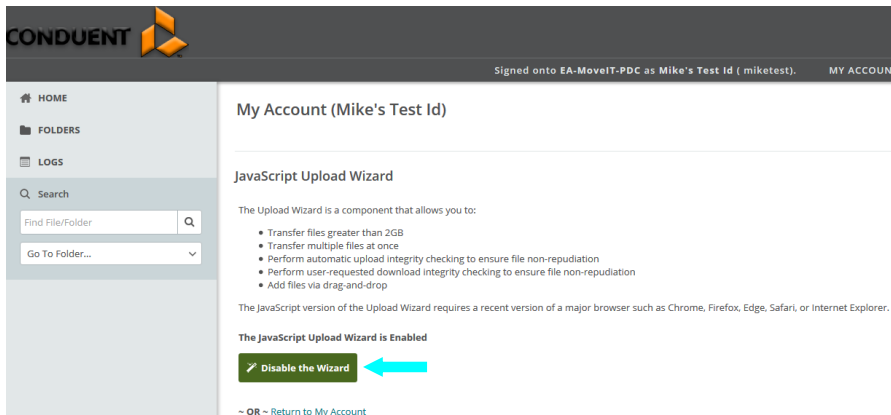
CONDUENT

Signed onto EA-MoveIT-PDC as Mike's Test Id ( miketest).     MY ACCOUN

HOME
FOLDERS
LOGS
Search
Find File/Folder
Go To Folder...

My Account (Mike's Test Id)

JavaScript Upload Wizard

The Upload Wizard is a component that allows you to:

- Transfer files greater than 2GB
- Transfer multiple files at once
- Perform automatic upload integrity checking to ensure file non-repudiation
- Perform user-requested download integrity checking to ensure file non-repudiation
- Add files via drag-and-drop

The JavaScript version of the Upload Wizard requires a recent version of a major browser such as Chrome, Firefox, Edge, Safari, or Internet Explorer.

The JavaScript Upload Wizard is Enabled

Disable the Wizard

~ OR ~ Return to My Account